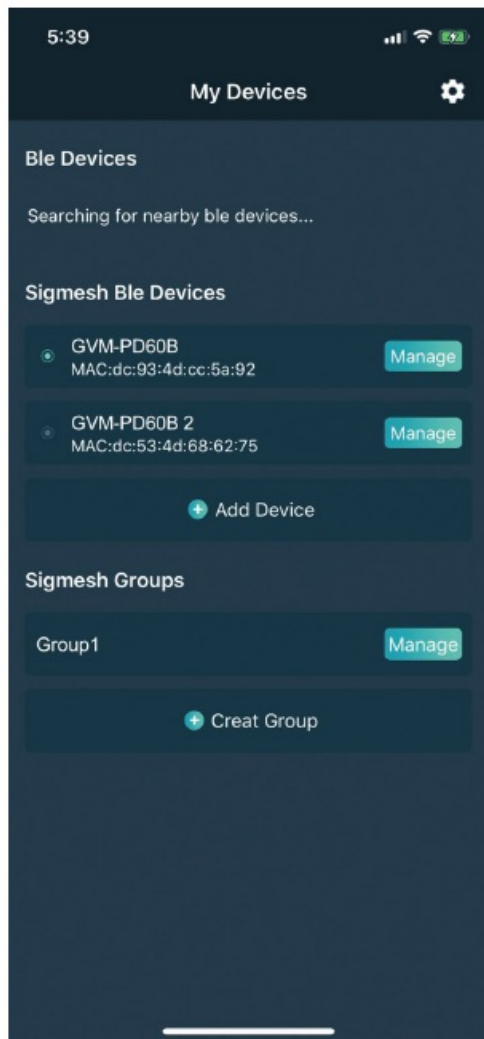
5:39

My Devices

Ble Devices

Searching for nearby ble devices...

Sigmesh Ble Devices

GVM-PD60B
MAC:dc:93:4d:cc:5a:92
Manage

GVM-PD60B 2
MAC:dc:53:4d:68:62:75
Manage

Add Device

Sigmesh Groups

Group1
Manage

Creat Group